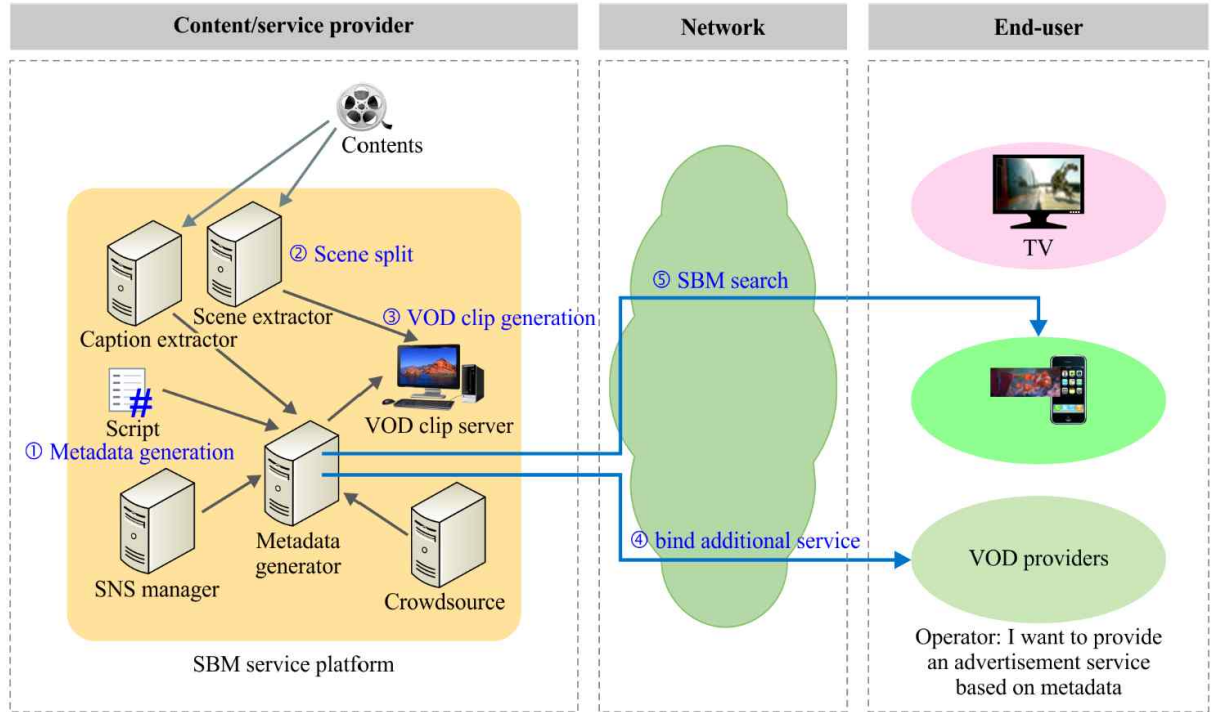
Content/service provider

Network

End-user

Contents

② Scene split

Scene extractor

Caption extractor

③ VOD clip generation

⑤ SBM search

TV

#

Script

① Metadata generation

VOD clip server

SNS manager

Metadata generator

Crowdsource

④ bind additional service

VOD providers

SBM service platform

Operator: I want to provide an advertisement service based on metadata